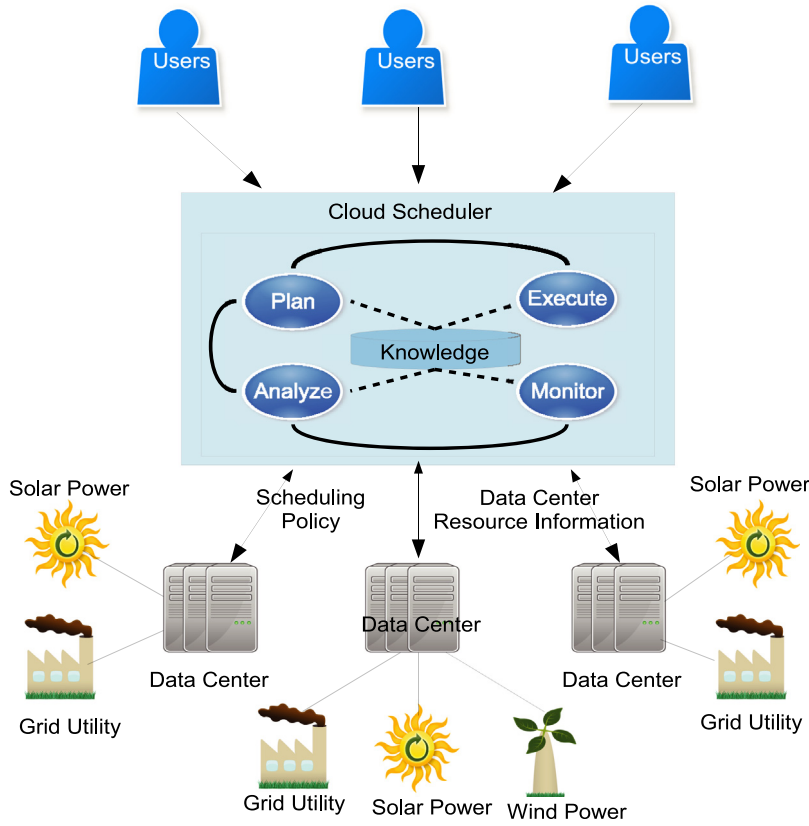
Users
Users
Users

Cloud Scheduler

Plan
Execute
Knowledge
Analyze
Monitor

Solar Power
Scheduling Policy
Data Center Resource Information
Solar Power

Data Center
Data Center
Data Center

Grid Utility
Grid Utility

Grid Utility
Solar Power
Wind Power